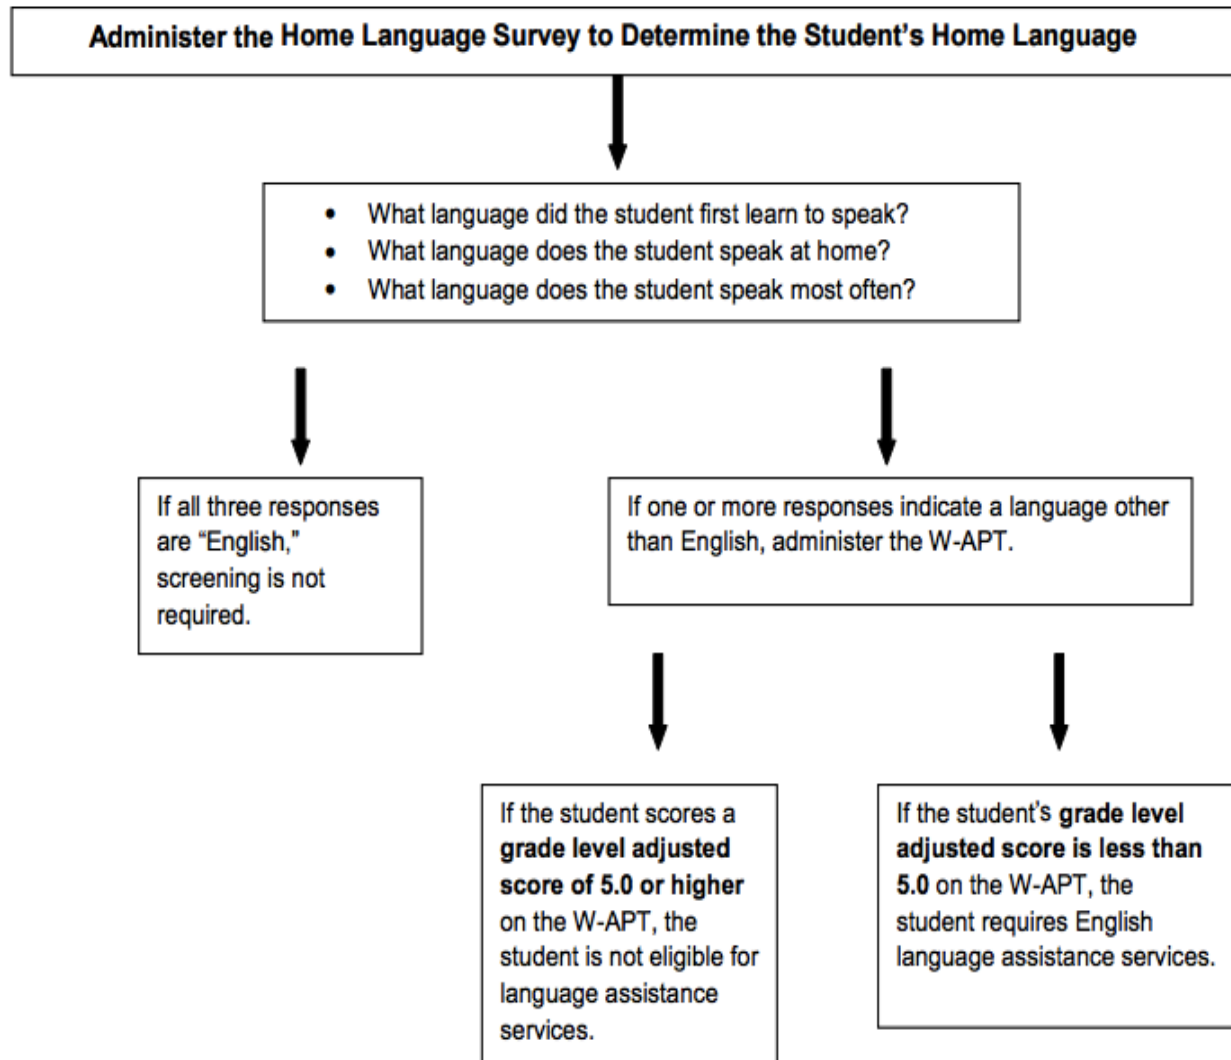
Administer the Home Language Survey to Determine the Student's Home Language

- What language did the student first learn to speak?
- What language does the student speak at home?
- What language does the student speak most often?

If all three responses are "English," screening is not required.

If one or more responses indicate a language other than English, administer the W-APT.

If the student scores a **grade level adjusted score of 5.0 or higher** on the W-APT, the student is not eligible for language assistance services.

If the student's **grade level adjusted score is less than 5.0** on the W-APT, the student requires English language assistance services.